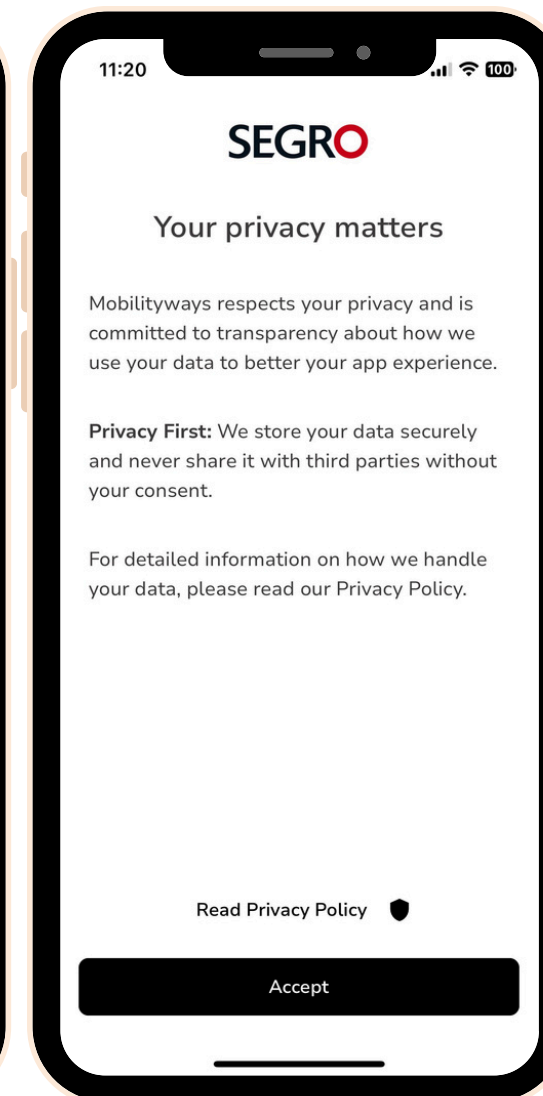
11:20

100

SEGRO

Your privacy matters

Mobilityways respects your privacy and is committed to transparency about how we use your data to better your app experience.

**Privacy First:** We store your data securely and never share it with third parties without your consent.

For detailed information on how we handle your data, please read our Privacy Policy.

Read Privacy Policy

Accept